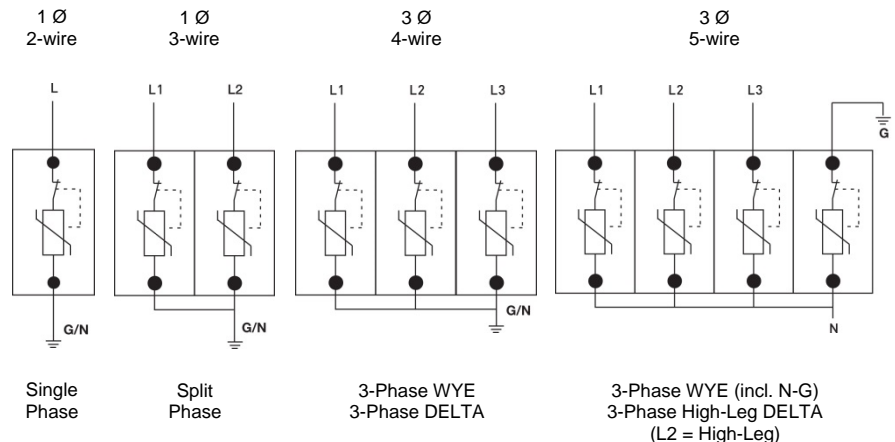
1 Ø
2-wire

1 Ø
3-wire

3 Ø
4-wire

3 Ø
5-wire

L

L1 L2

L1 L2 L3

L1 L2 L3

G

G/N

G/N

G/N

N

Single
Phase

Split
Phase

3-Phase WYE
3-Phase DELTA

3-Phase WYE (incl. N-G)
3-Phase High-Leg DELTA
(L2 = High-Leg)